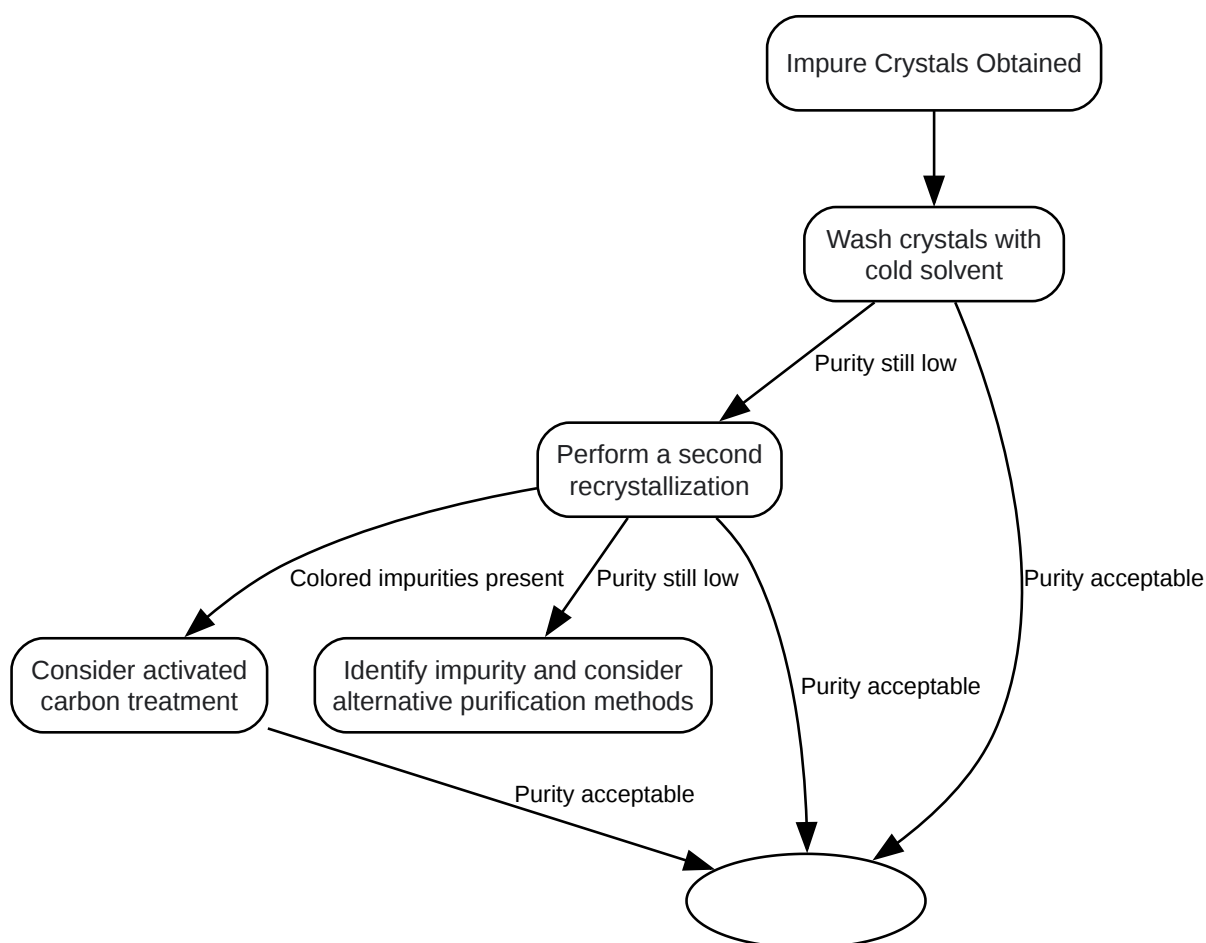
Impure Crystals Obtained

Wash crystals with cold solvent

Purity still low

Purity acceptable

Perform a second recrystallization

Colored impurities present

Purity still low

Purity acceptable

Consider activated carbon treatment

Identify impurity and consider alternative purification methods

Purity acceptable